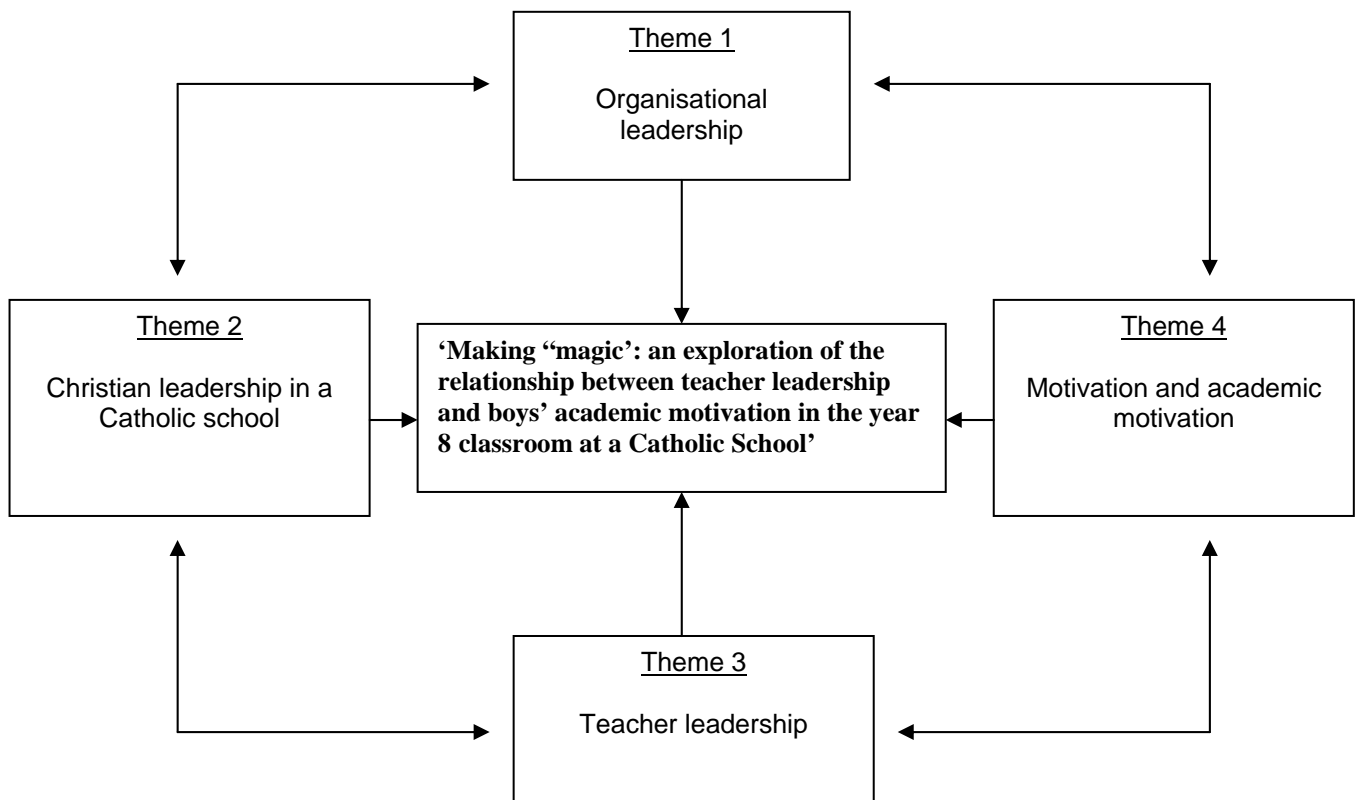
Theme 1

Organisational leadership

Theme 2

Christian leadership in a Catholic school

'Making "magic': an exploration of the relationship between teacher leadership and boys' academic motivation in the year 8 classroom at a Catholic School'

Theme 4

Motivation and academic motivation

Theme 3

Teacher leadership